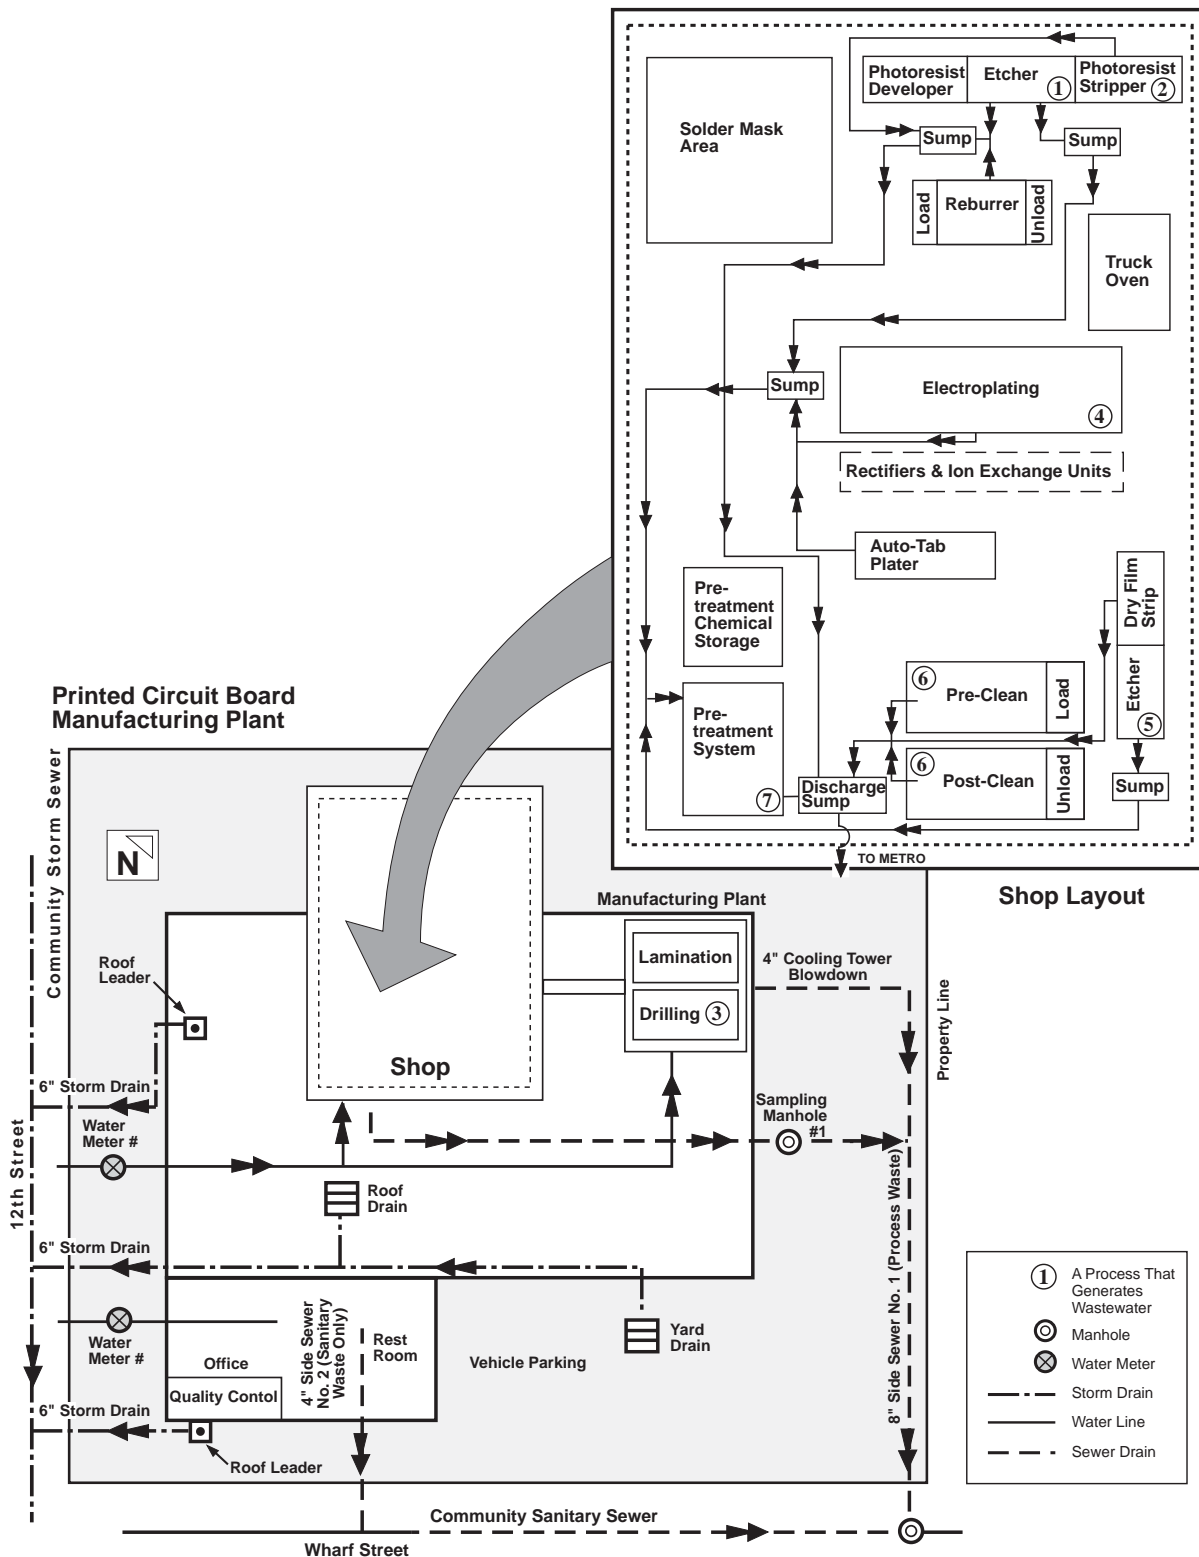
Photoresist Developer
Etcher ①
Photoresist Stripper ②
Solder Mask Area
Sump
Sump
Load
Reburrer
Unload
Truck Oven
Sump
Electroplating ④
Rectifiers & Ion Exchange Units
Auto-Tab Plater
Pre-treatment Chemical Storage
Dry Film Strip
Etcher ⑤
⑥ Pre-Clean
Load
Pre-treatment System ⑦
Discharge Sump
⑥ Post-Clean
Unload
Sump
TO METRO
Shop Layout

Printed Circuit Board Manufacturing Plant

Community Storm Sewer
N
Roof Leader
6" Storm Drain
Water Meter #
12th Street
Shop
Manufacturing Plant
Lamination
Drilling ③
4" Cooling Tower Blowdown
Property Line
Sampling Manhole #1
Roof Drain
6" Storm Drain
Water Meter #
Office
Quality Contol
4" Side Sewer No. 2 (Sanitary Waste Only)
Rest Room
Yard Drain
Vehicle Parking
8" Side Sewer No. 1 (Process Waste)
6" Storm Drain
Roof Leader
Community Sanitary Sewer
Wharf Street

① A Process That Generates Wastewater
Manhole
Water Meter
Storm Drain
Water Line
Sewer Drain